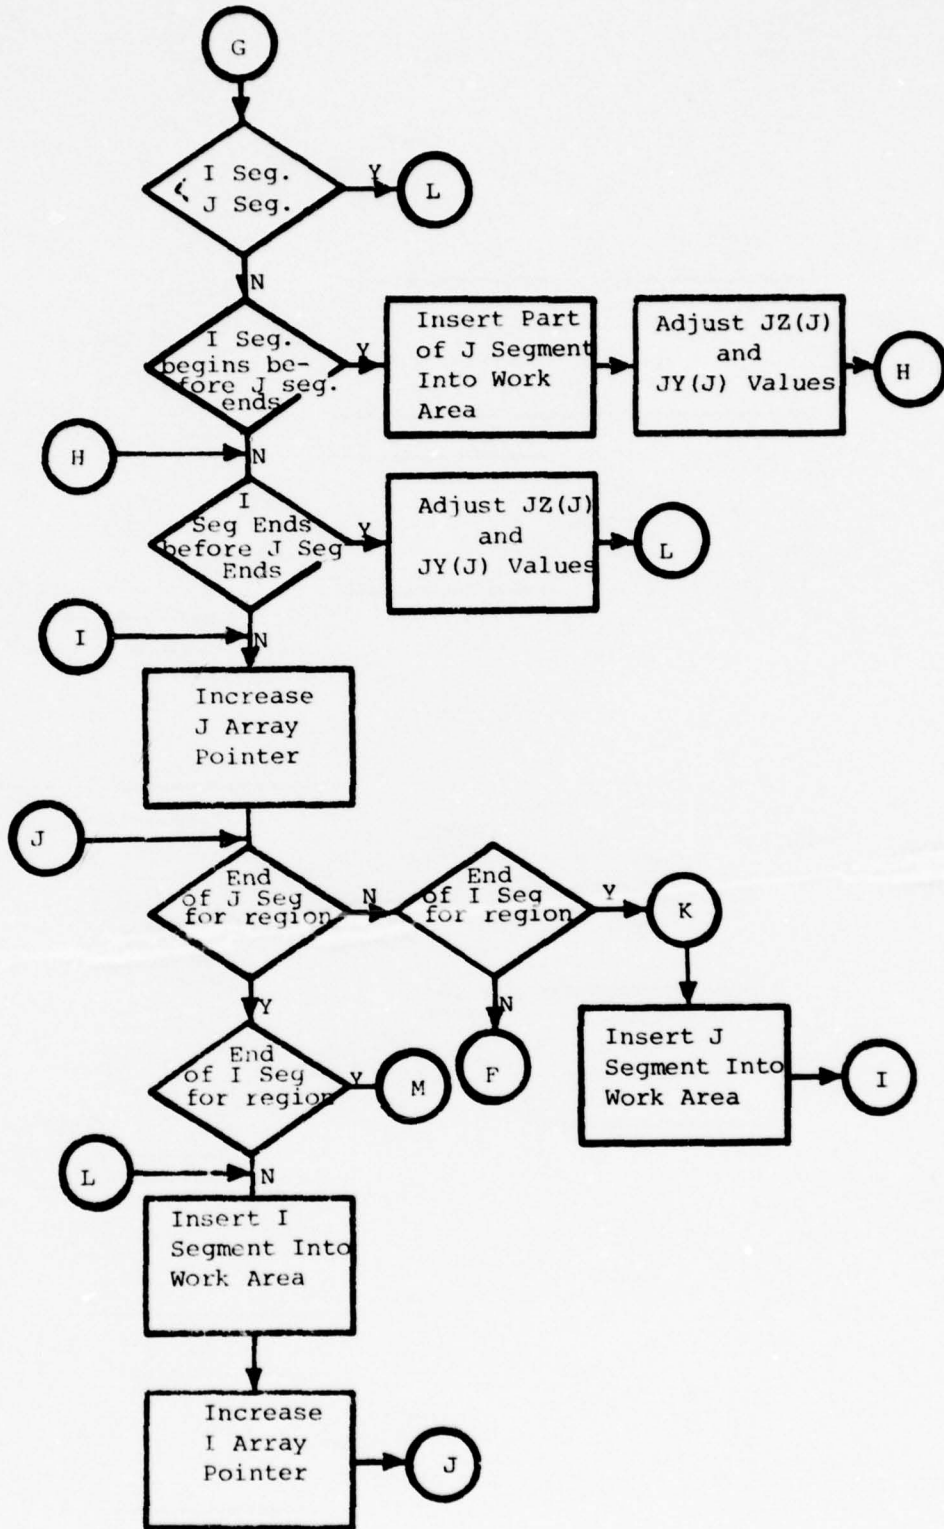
G

I Seg.
$\zeta$ J Seg.

Y

L

N

I Seg. begins before J seg. ends

Y

Insert Part of J Segment Into Work Area

Adjust JZ(J) and JY(J) Values

H

H

N

I Seg Ends before J Seg Ends

Y

Adjust JZ(J) and JY(J) Values

L

I

N

Increase J Array Pointer

J

End of J Seg for region

N

End of I Seg for region

Y

K

N

F

Insert J Segment Into Work Area

I

Y

End of I Seg for region

Y

M

L

N

Insert I Segment Into Work Area

Increase I Array Pointer

J